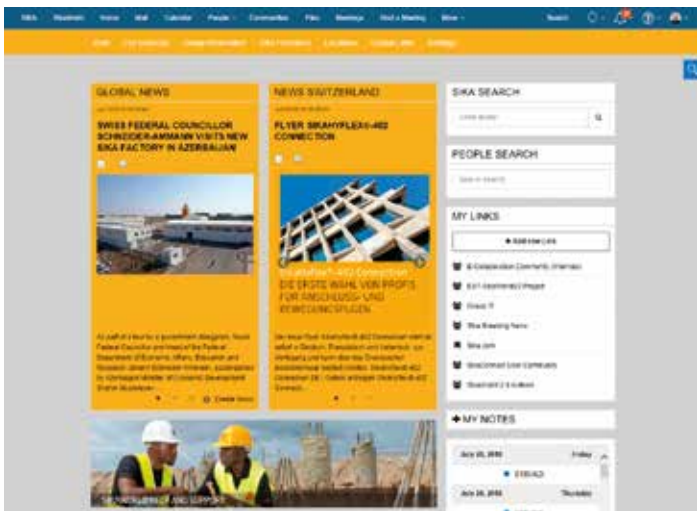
Sika Mailbox Home Mail Calendar People Communities Files Meetings Find a Meeting More

GLOBAL NEWS

SWISS FEDERAL COUNCILLOR SCHNEIDER-AMMANN VISITS NEW SIKA FACTORY IN AZERBAIJAN

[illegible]

NEWS SWITZERLAND

FLYER SIKAHYFLEX®-402 CONNECTION

DIE ERSTE WAHL VON PROFIS FÜR ANSCHLUSS- UND BEWEGUNGSFUGEN

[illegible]

SIKA SEARCH

PEOPLE SEARCH

MY LINKS

+ Add new Link

MY NOTES

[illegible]